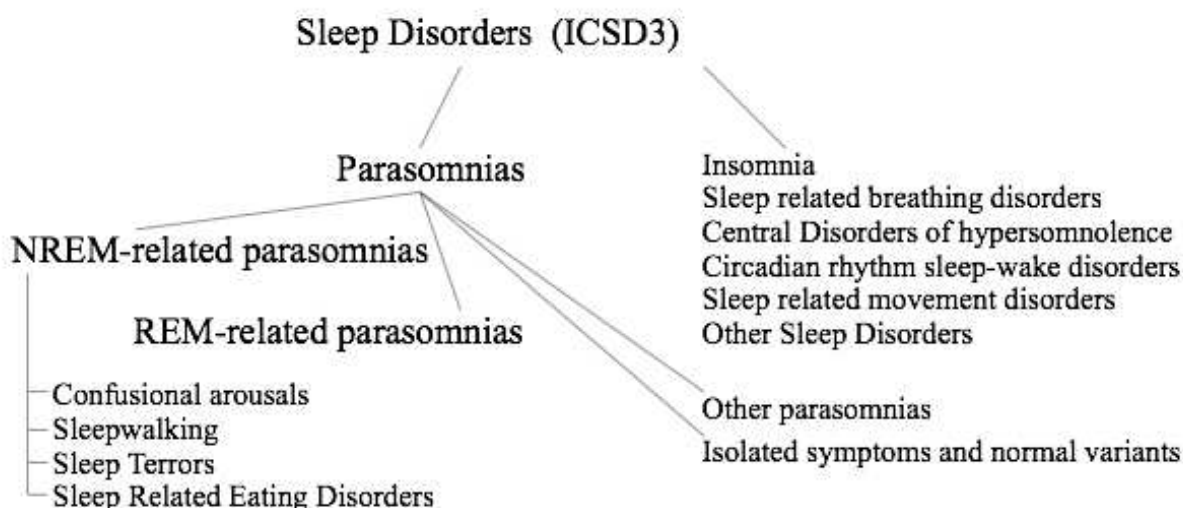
Sleep Disorders (ICSD3)

Parasomnias

NREM-related parasomnias

REM-related parasomnias

Confusional arousals
Sleepwalking
Sleep Terrors
Sleep Related Eating Disorders

Insomnia
Sleep related breathing disorders
Central Disorders of hypersomnolence
Circadian rhythm sleep-wake disorders
Sleep related movement disorders
Other Sleep Disorders

Other parasomnias
Isolated symptoms and normal variants